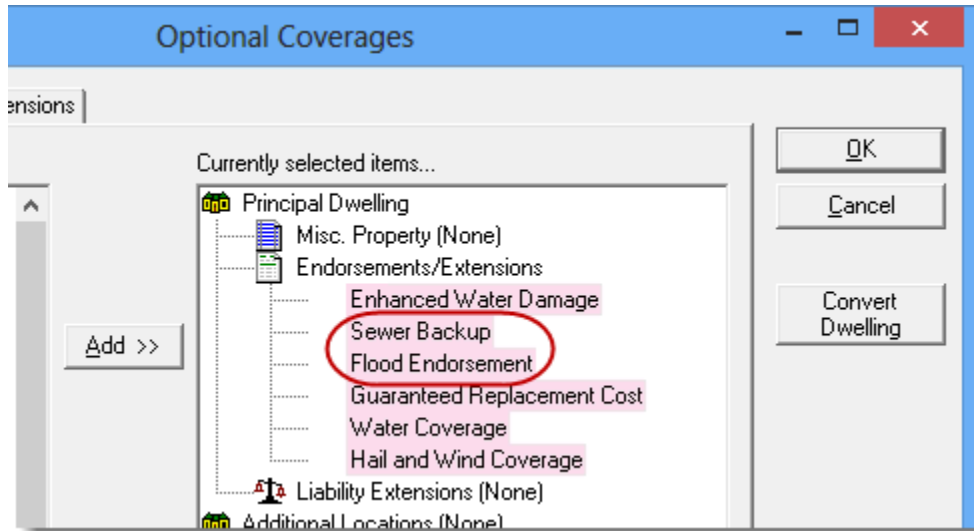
Optional Coverages

ensions

Currently selected items...

Principal Dwelling
Misc. Property (None)
Endorsements/Extensions
Enhanced Water Damage
Sewer Backup
Flood Endorsement
Guaranteed Replacement Cost
Water Coverage
Hail and Wind Coverage
Liability Extensions (None)
Additional Locations (None)

Add >>

OK

Cancel

Convert Dwelling